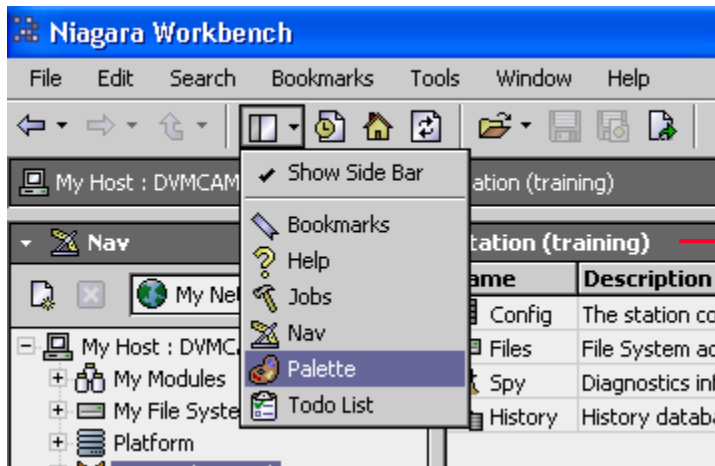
Niagara Workbench

File Edit Search Bookmarks Tools Window Help

My Host : DVMCAM ation (training)

✔ Show Side Bar

Bookmarks
Help
Jobs
Nav
Palette
Todo List

Nav

My Ne

My Host : DVMC
My Modules
My File Syste
Platform

tation (training)

| ame | Description |
|---|---|
| Config | The station co |
| Files | File System ac |
| Spy | Diagnostics inf |
| History | History databa |